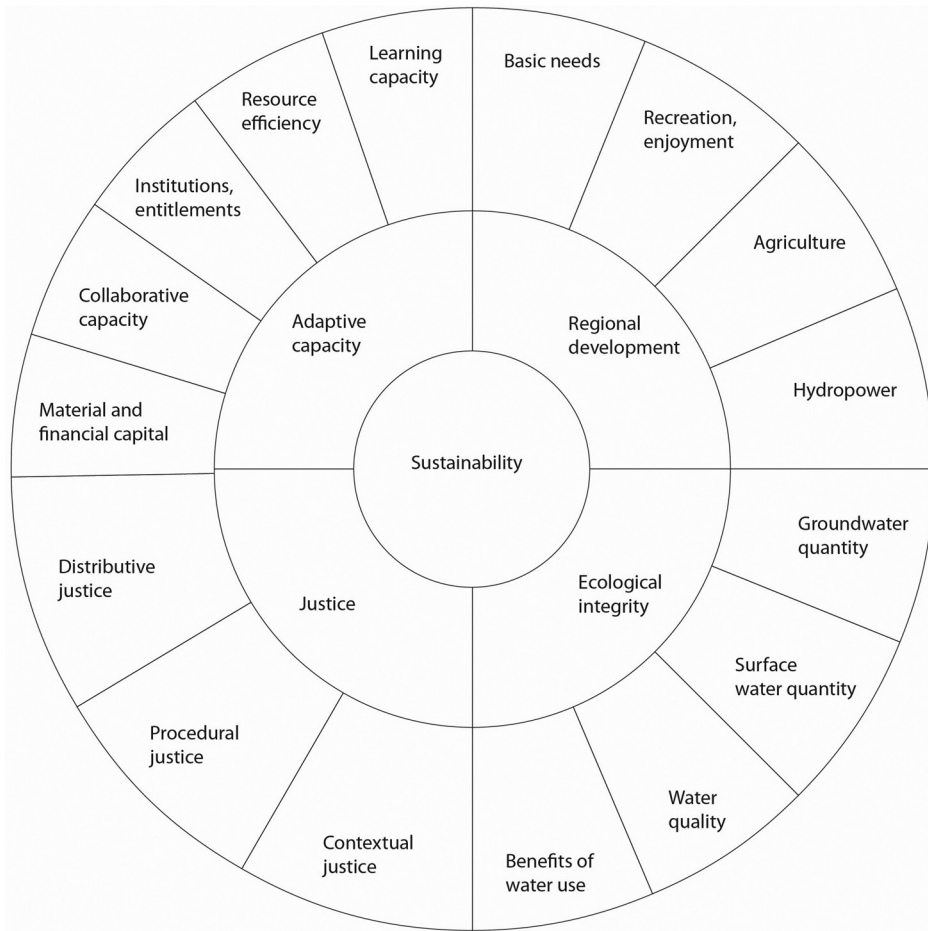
Sustainability

Adaptive capacity

Regional development

Justice

Ecological integrity

Learning capacity

Basic needs

Recreation, enjoyment

Agriculture

Hydropower

Groundwater quantity

Surface water quantity

Water quality

Benefits of water use

Contextual justice

Procedural justice

Distributive justice

Material and financial capital

Collaborative capacity

Institutions, entitlements

Resource efficiency